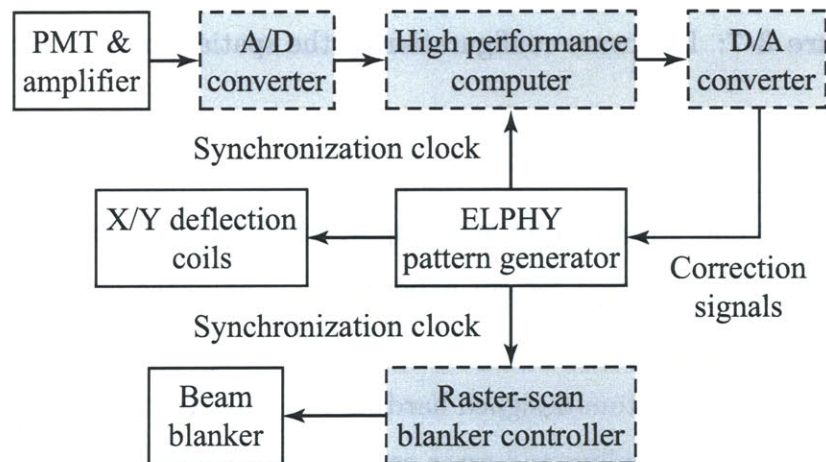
PMT & amplifier

A/D converter

High performance computer

D/A converter

Synchronization clock

X/Y deflection coils

ELPHY pattern generator

Correction signals

Synchronization clock

Beam blanker

Raster-scan blanker controller